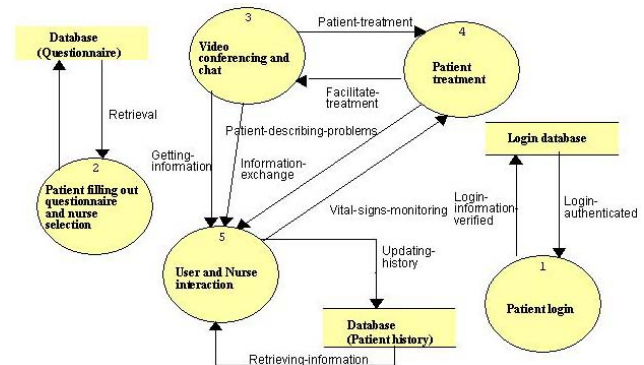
Database (Questionnaire)

Retrieval

2
Patient filling out questionnaire and nurse selection

3
Video conferencing and chat

Patient-treatment

4
Patient treatment

Facilitate-treatment

Patient-describing-problems

Getting-information

Information-exchange

Vital-signs-monitoring

Login database

Login-information-verified

Login-authenticated

5
User and Nurse interaction

Updating-history

1
Patient login

Database (Patient history)

Retrieving-information